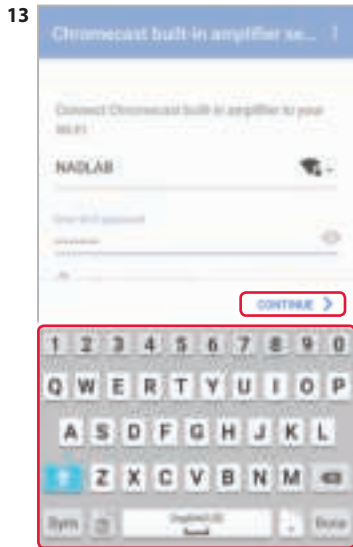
13

Chromecast built-in amplifier se...

Connect Chromecast built-in amplifier to your Wi-Fi

NADLAB

Enter Wi-Fi password

••••••••

CONTINUE >

1 2 3 4 5 6 7 8 9 0

Q W E R T Y U I O P

A S D F G H J K L

Z X C V B N M

Sym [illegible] English(US) . Done